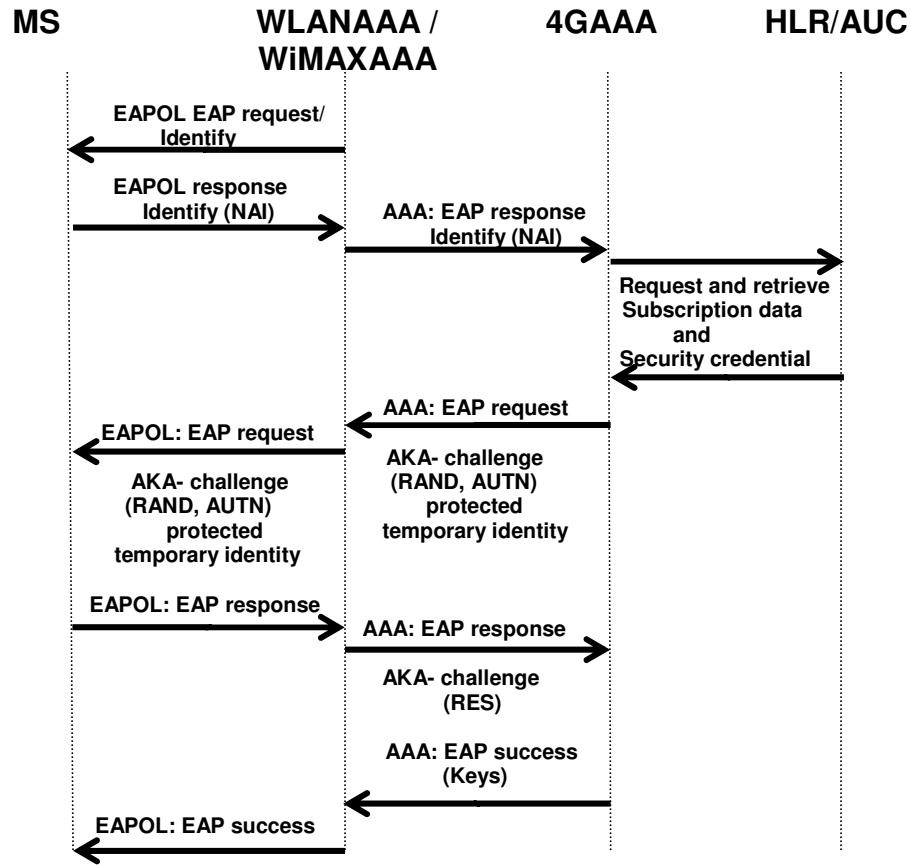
MS

WLANAAA / WiMAXAAA

4GAAA

HLR/AUC

EAPOL EAP request/ Identify

EAPOL response Identify (NAI)

AAA: EAP response Identify (NAI)

Request and retrieve Subscription data and Security credential

AAA: EAP request

EAPOL: EAP request

AKA- challenge (RAND, AUTN) protected temporary identity

AKA- challenge (RAND, AUTN) protected temporary identity

EAPOL: EAP response

AAA: EAP response

AKA- challenge (RES)

AAA: EAP success (Keys)

EAPOL: EAP success